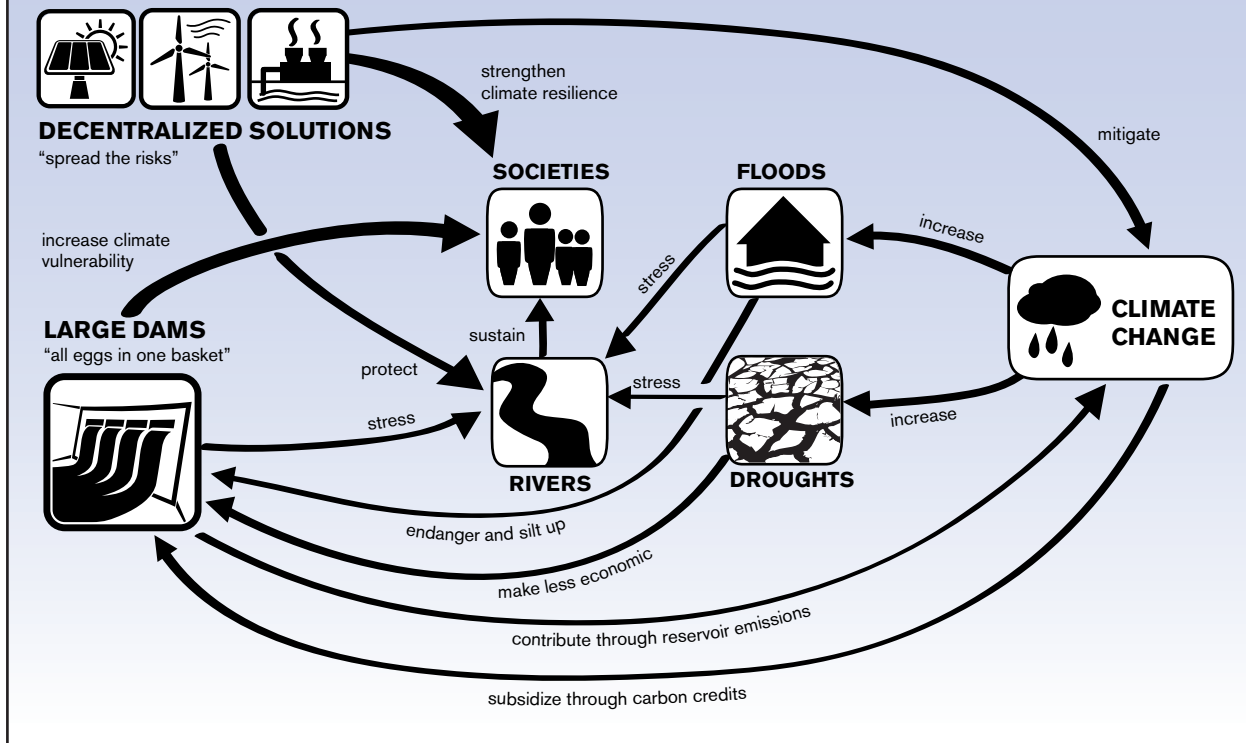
DECENTRALIZED SOLUTIONS
"spread the risks"

strengthen climate resilience

mitigate

SOCIETIES

FLOODS

increase climate vulnerability

increase

stress

CLIMATE CHANGE

LARGE DAMS
"all eggs in one basket"

sustain

protect

stress

stress

increase

RIVERS

DROUGHTS

endanger and silt up

make less economic

contribute through reservoir emissions

subsidize through carbon credits